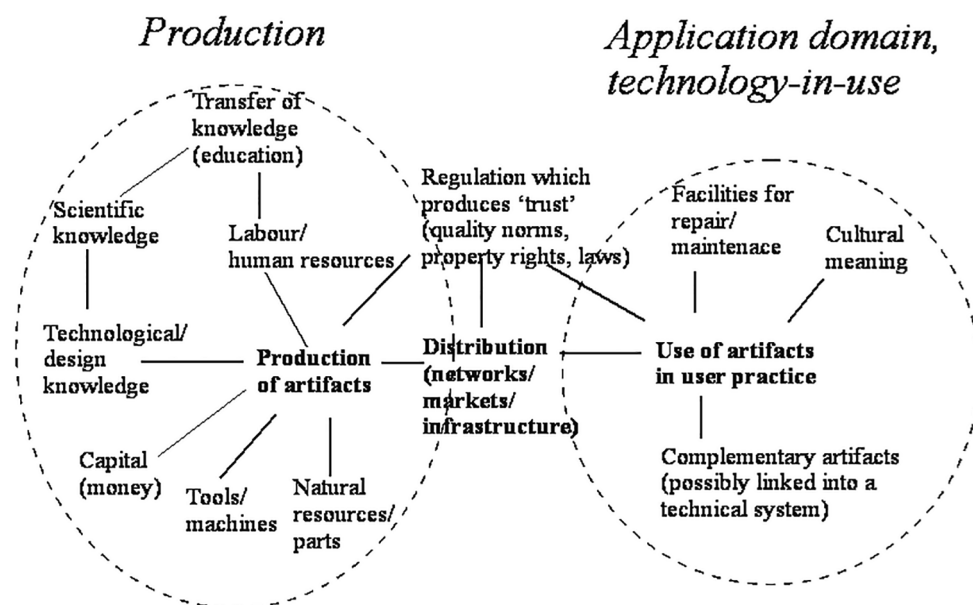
Production

Application domain, technology-in-use

Transfer of knowledge (education)

Scientific knowledge

Labour/ human resources

Regulation which produces 'trust' (quality norms, property rights, laws)

Facilities for repair/ maintenace

Cultural meaning

Technological/ design knowledge

Production of artifacts

Distribution (networks/ markets/ infrastructure)

Use of artifacts in user practice

Capital (money)

Tools/ machines

Natural resources/ parts

Complementary artifacts (possibly linked into a technical system)